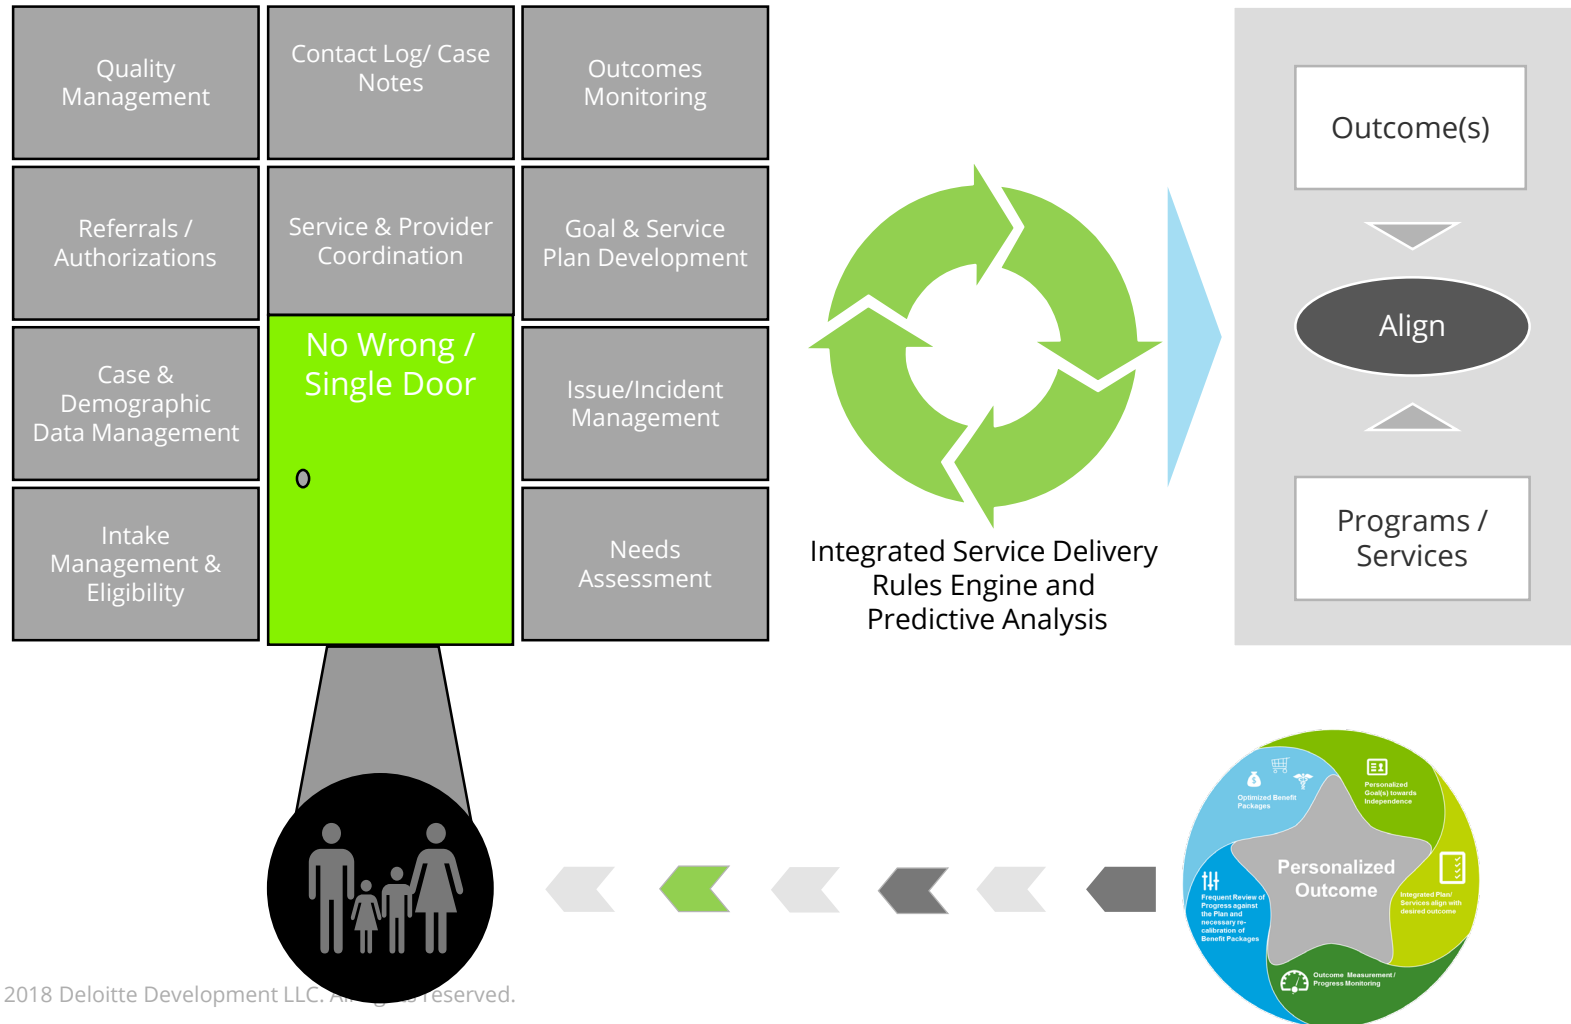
Quality Management

Contact Log/ Case Notes

Outcomes Monitoring

Referrals / Authorizations

Service & Provider Coordination

Goal & Service Plan Development

Case & Demographic Data Management

No Wrong / Single Door

Issue/Incident Management

Intake Management & Eligibility

Needs Assessment

Integrated Service Delivery Rules Engine and Predictive Analysis

Outcome(s)

Align

Programs / Services

Optimized Benefit Packages

Personalized Goal(s) towards Independence

Personalized Outcome

Frequent Review of Progress against the Plan and necessary re-calibration of Benefit Packages

Integrated Plan/ Services align with desired outcome

Outcome Measurement / Progress Monitoring

2018 Deloitte Development LLC. All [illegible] reserved.